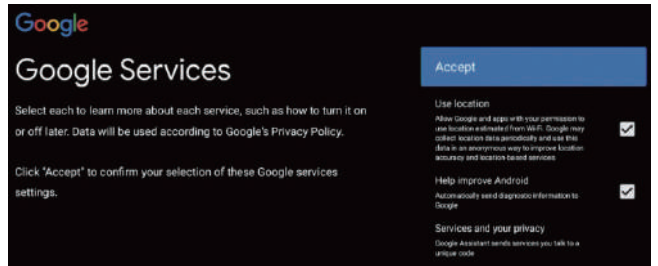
Google

Google Services

Select each to learn more about each service, such as how to turn it on or off later. Data will be used according to Google's Privacy Policy.

Click "Accept" to confirm your selection of these Google services settings.

Accept

Use location

Allow Google and apps with your permission to use location estimated from Wi-Fi. Google may collect location data periodically and use this data in an anonymous way to improve location accuracy and location-based services.

Help improve Android

Automatically send diagnostic information to Google

Services and your privacy

Google Assistant sends services you talk to a unique code